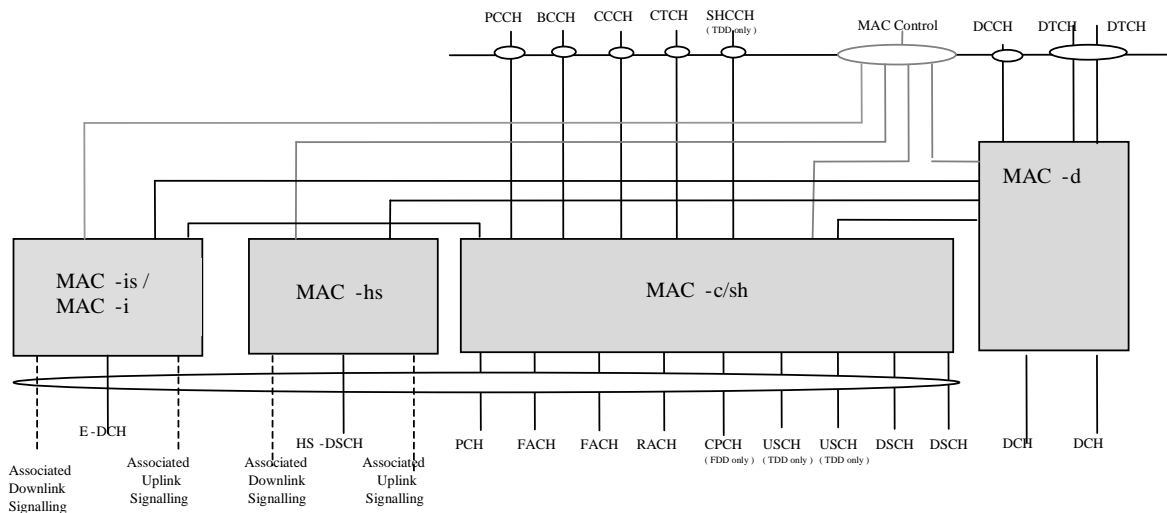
PCCH BCCH CCCH CTCH SHCCH (TDD only) MAC Control DCCH DTCH DTCH

MAC -d

MAC -is / MAC -i

MAC -hs

MAC -c/sh

E -DCH

HS -DSCH

PCH FACH FACH RACH CPCH (FDD only) USCH (TDD only) USCH (TDD only) DSCH DSCH DCH DCH

Associated Downlink Signalling

Associated Uplink Signalling

Associated Downlink Signalling

Associated Uplink Signalling